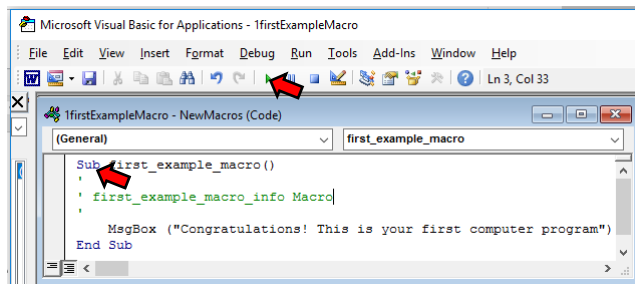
Microsoft Visual Basic for Applications - 1firstExampleMacro

File Edit View Insert Format Debug Run Tools Add-Ins Window Help

Ln 3, Col 33

1firstExampleMacro - NewMacros (Code)

(General)

first_example_macro

Sub first_example_macro()
'
' first_example_macro_info Macro
'
MsgBox ("Congratulations! This is your first computer program")
End Sub